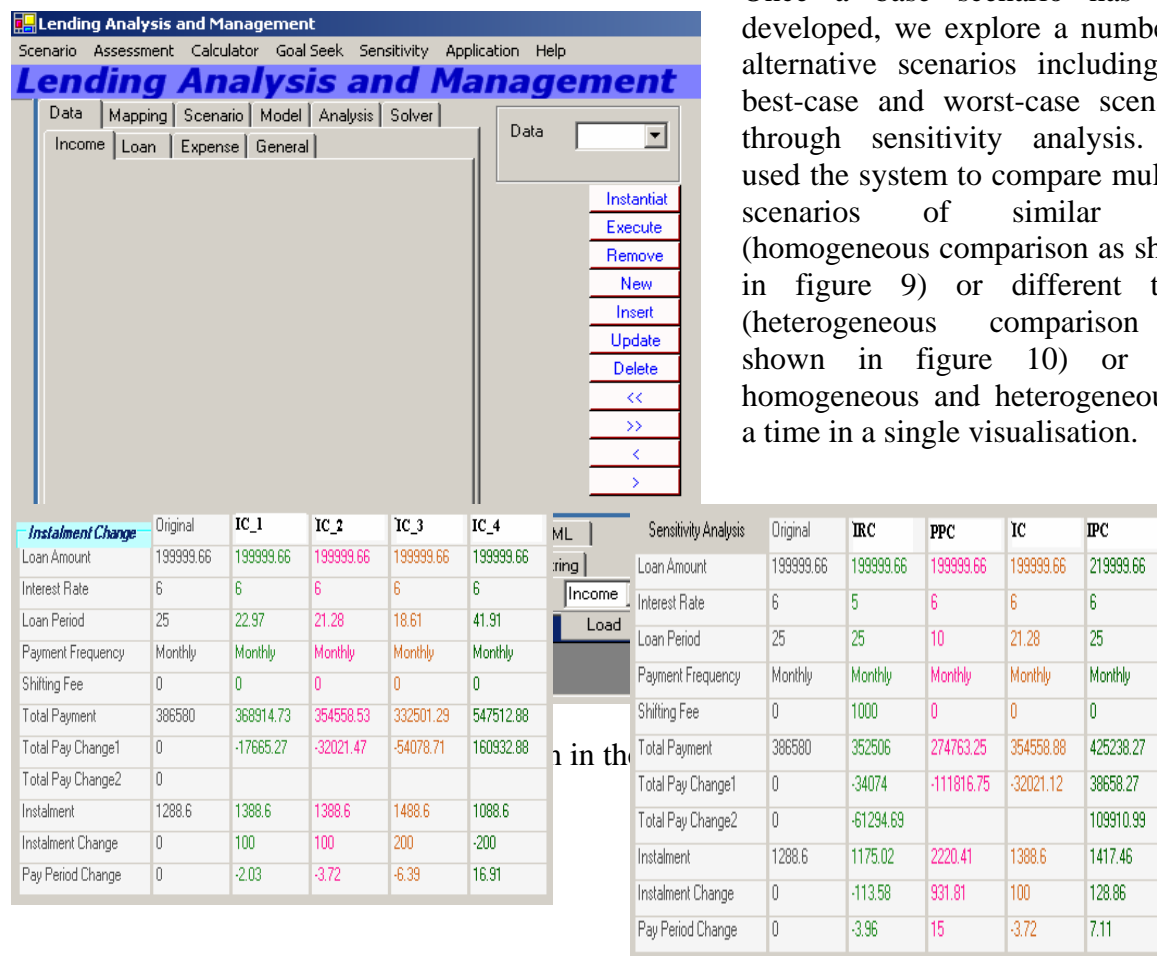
Lending Analysis and Management

Scenario Assessment Calculator Goal Seek Sensitivity Application Help

Lending Analysis and Management

Data | Mapping | Scenario | Model | Analysis | Solver

Income | Loan | Expense | General

Data

Instantiat
Execute
Remove
New
Insert
Update
Delete
<<
>>
<
>

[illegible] developed, we explore a numb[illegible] alternative scenarios including best-case and worst-case scen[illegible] through sensitivity analysis. used the system to compare mul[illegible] scenarios of similar (homogeneous comparison as sh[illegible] in figure 9) or different t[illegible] (heterogeneous comparison shown in figure 10) or homogeneous and heterogeneou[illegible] a time in a single visualisation.

| Instalment Change | Original | IC_1 | IC_2 | IC_3 | IC_4 |
|---|---|---|---|---|---|
| Loan Amount | 199999.66 | 199999.66 | 199999.66 | 199999.66 | 199999.66 |
| Interest Rate | 6 | 6 | 6 | 6 | 6 |
| Loan Period | 25 | 22.97 | 21.28 | 18.61 | 41.91 |
| Payment Frequency | Monthly | Monthly | Monthly | Monthly | Monthly |
| Shifting Fee | 0 | 0 | 0 | 0 | 0 |
| Total Payment | 386580 | 368914.73 | 354558.53 | 332501.29 | 547512.88 |
| Total Pay Change1 | 0 | -17665.27 | -32021.47 | -54078.71 | 160932.88 |
| Total Pay Change2 | 0 | | | | |
| Instalment | 1288.6 | 1388.6 | 1388.6 | 1488.6 | 1088.6 |
| Instalment Change | 0 | 100 | 100 | 200 | -200 |
| Pay Period Change | 0 | -2.03 | -3.72 | -6.39 | 16.91 |

ML
ring
Income
Load

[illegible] in th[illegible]

| Sensitivity Analysis | Original | IRC | PPC | IC | IPC |
|---|---|---|---|---|---|
| Loan Amount | 199999.66 | 199999.66 | 199999.66 | 199999.66 | 219999.66 |
| Interest Rate | 6 | 5 | 6 | 6 | 6 |
| Loan Period | 25 | 25 | 10 | 21.28 | 25 |
| Payment Frequency | Monthly | Monthly | Monthly | Monthly | Monthly |
| Shifting Fee | 0 | 1000 | 0 | 0 | 0 |
| Total Payment | 386580 | 352506 | 274763.25 | 354558.88 | 425238.27 |
| Total Pay Change1 | 0 | -34074 | -111816.75 | -32021.12 | 38658.27 |
| Total Pay Change2 | 0 | -61294.69 | | | 109910.99 |
| Instalment | 1288.6 | 1175.02 | 2220.41 | 1388.6 | 1417.46 |
| Instalment Change | 0 | -113.58 | 931.81 | 100 | 128.86 |
| Pay Period Change | 0 | -3.96 | 15 | -3.72 | 7.11 |